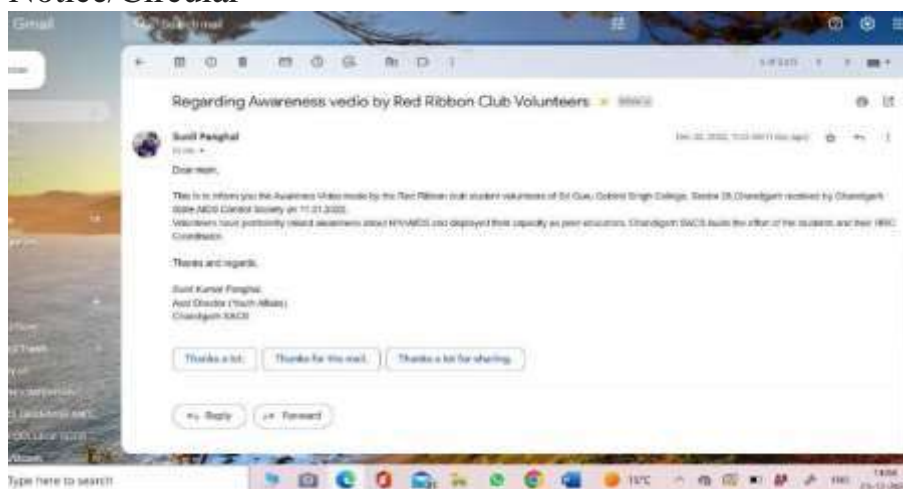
Notice/Circular

Gmail

Regarding Awareness vedio by Red Ribbon Club Volunteers

Sunil Panghal

Dear mam,

This is to inform you the Awareness Video made by the Red Ribbon club student volunteers of Sri Guru Gobind Singh College, Sector 26 Chandigarh received by Chandigarh State AIDS Control Society on 11.01.2022. Volunteers have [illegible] raised awareness about HIV/AIDS and displayed their capacity as peer educators. Chandigarh SACS lauds the effort of the students and their RRC Coordinator.

Thanks and regards

Sunil Kumar Panghal
Asst Director (Youth Affairs)
Chandigarh SACS

Thanks a lot.
Thanks for the mail.
Thanks a lot for sharing.

Reply
Forward

Type here to search
15°C